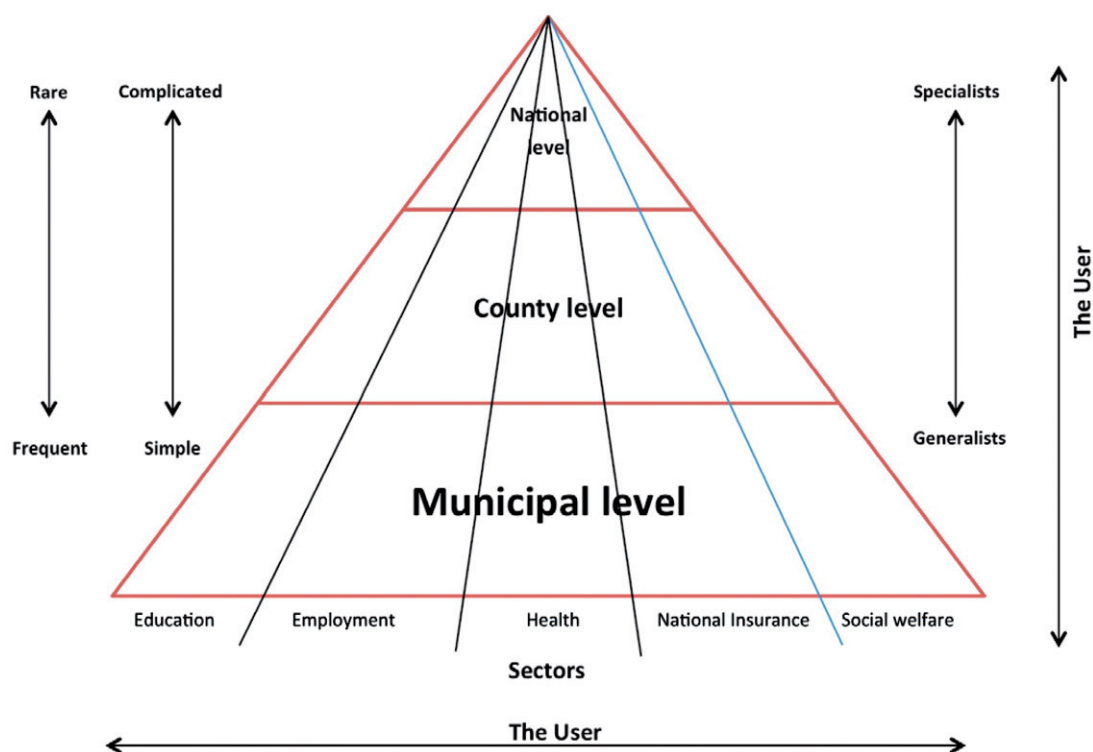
Rare

Complicated

Frequent

Simple

National level

County level

Municipal level

Specialists

Generalists

The User

Education

Employment

Health

National Insurance

Social welfare

Sectors

The User